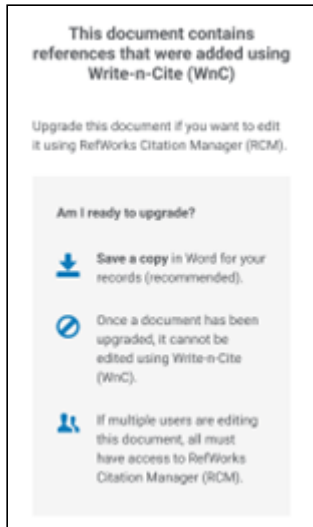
This document contains references that were added using Write-n-Cite (WnC)

Upgrade this document if you want to edit it using RefWorks Citation Manager (RCM).

Am I ready to upgrade?

Save a copy in Word for your records (recommended).

Once a document has been upgraded, it cannot be edited using Write-n-Cite (WnC).

If multiple users are editing this document, all must have access to RefWorks Citation Manager (RCM).